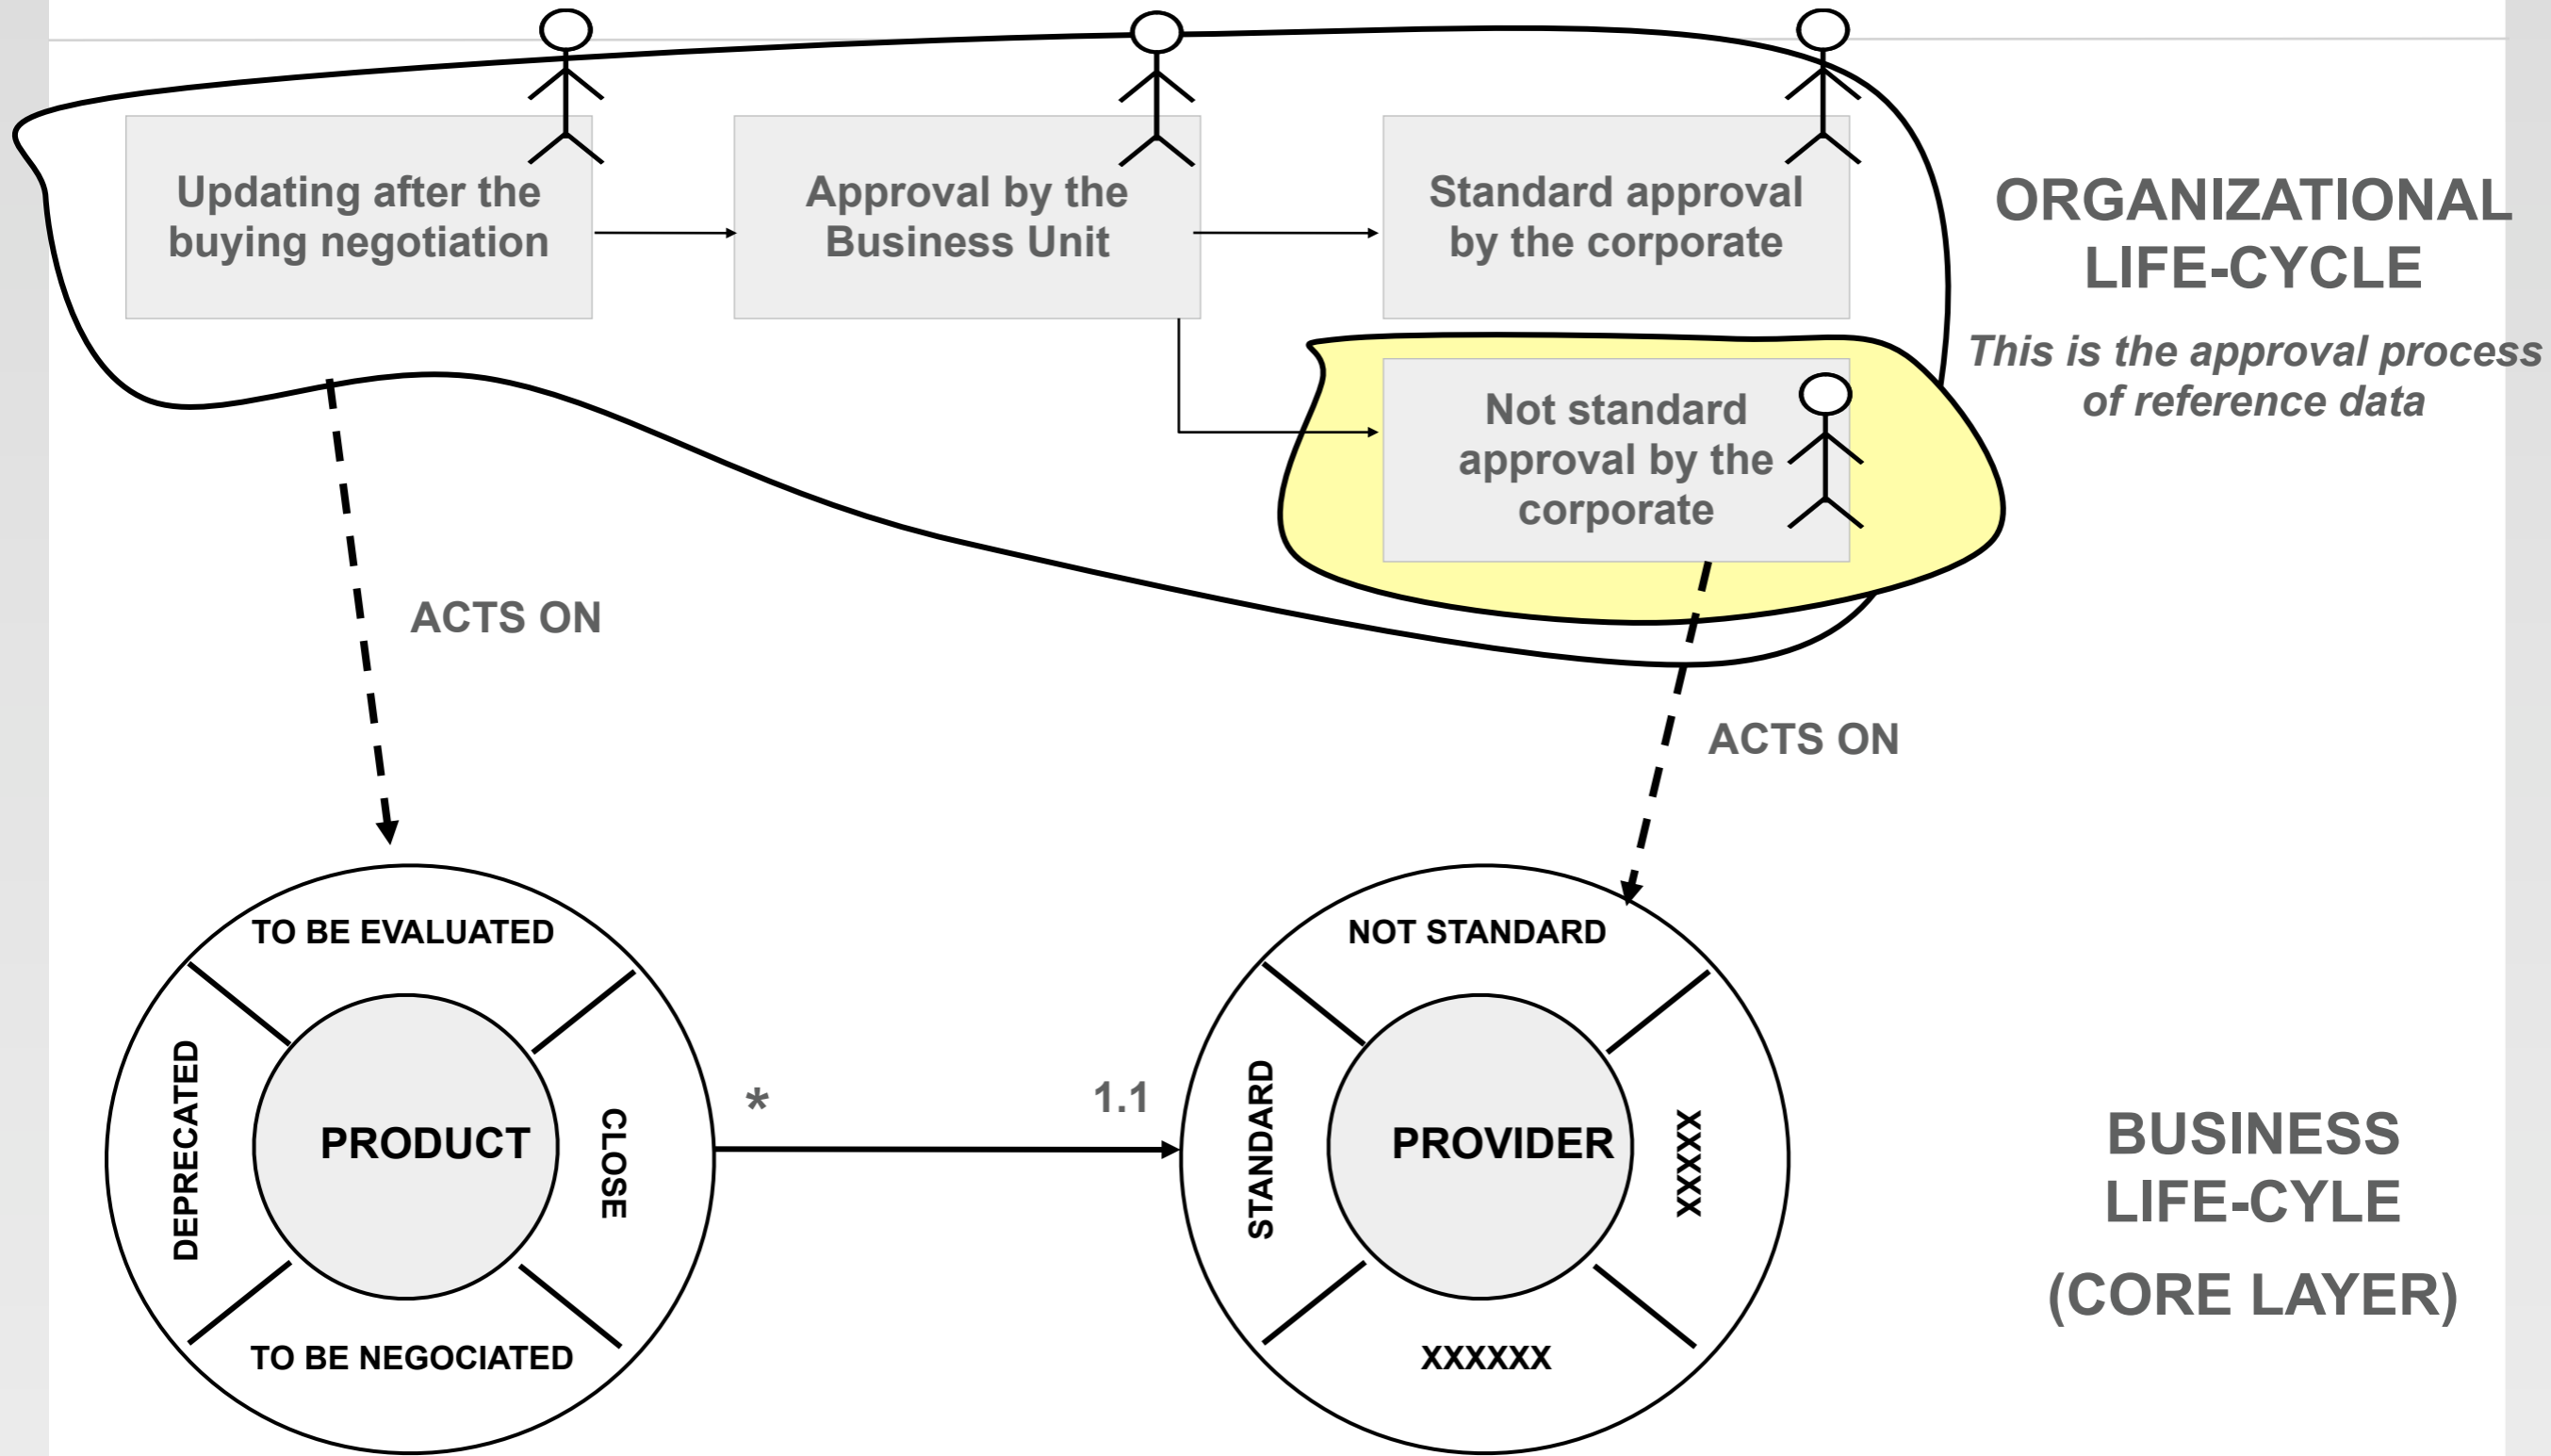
Updating after the buying negotiation

Approval by the Business Unit

Standard approval by the corporate

ORGANIZATIONAL LIFE-CYCLE

*This is the approval process of reference data*

Not standard approval by the corporate

ACTS ON

ACTS ON

TO BE EVALUATED

DEPRECATED

PRODUCT

CLOSE

TO BE NEGOCIATED

*

1.1

NOT STANDARD

STANDARD

PROVIDER

XXXXX

XXXXXX

BUSINESS LIFE-CYLE

(CORE LAYER)